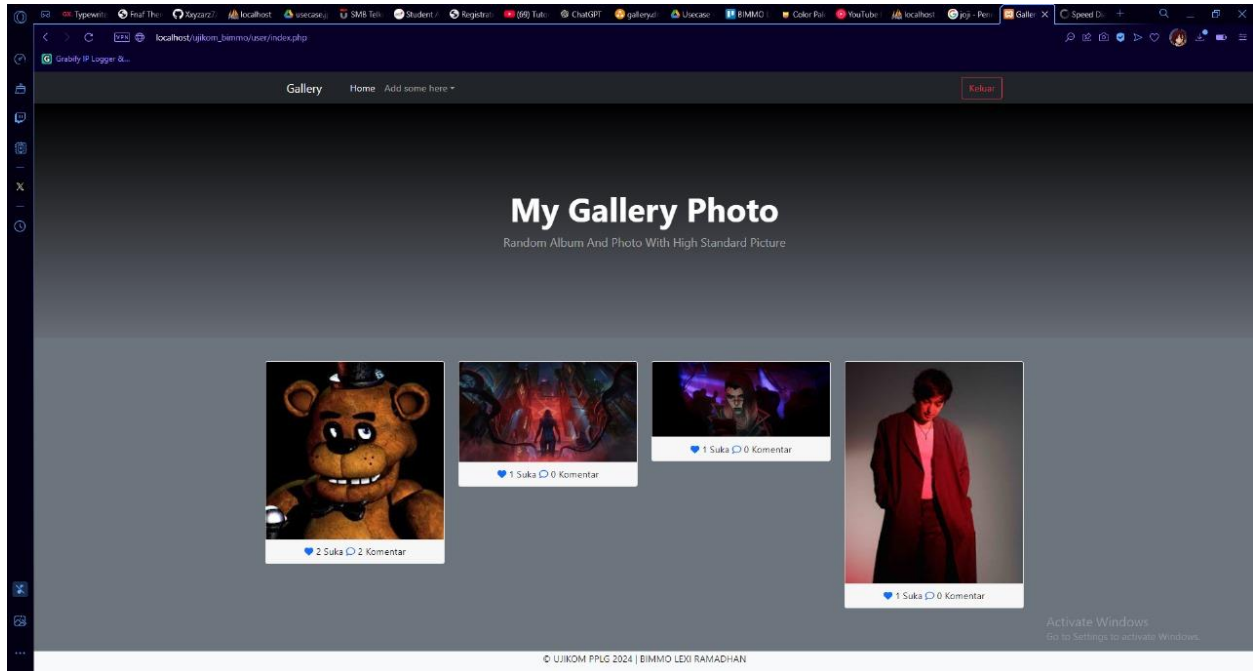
68 Typewrit Fnaf Ther Xxyzarz localhost usecase SMB Telk Student Registrat (69) Tuto ChatGPT galleryat Usecase BIMMO Color Pal YouTube localhost joji - Pen Galler Speed D

VPN localhost/ujikom_bimmo/user/index.php

Grabify IP Logger &...

Gallery Home Add some here

Keluar

My Gallery Photo

Random Album And Photo With High Standard Picture

2 Suka 2 Komentar

1 Suka 0 Komentar

1 Suka 0 Komentar

1 Suka 0 Komentar

Activate Windows
Go to Settings to activate Windows.

© UJIKOM PPLG 2024 | BIMMO LEXI RAMADHAN